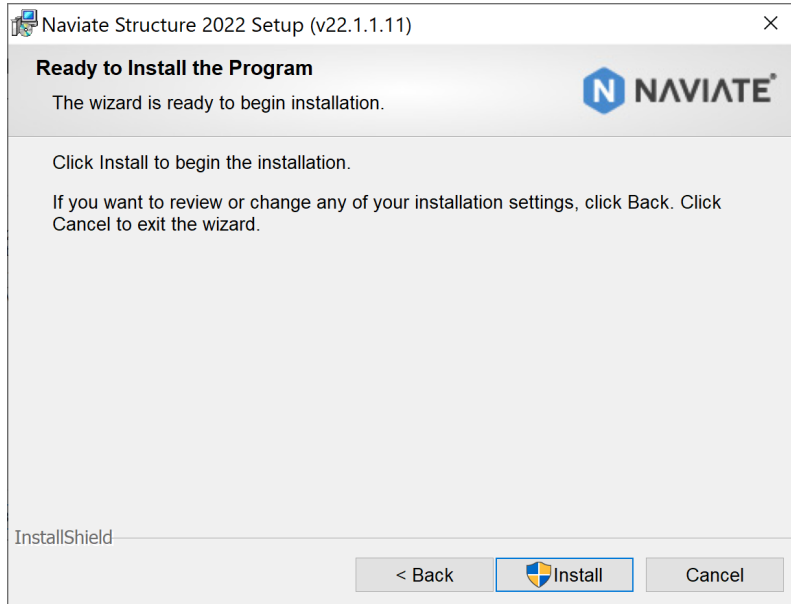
Naviate Structure 2022 Setup (v22.1.1.11)

×

Ready to Install the Program

The wizard is ready to begin installation.

N NAVIATE®

Click Install to begin the installation.

If you want to review or change any of your installation settings, click Back. Click Cancel to exit the wizard.

InstallShield

< Back

Install

Cancel